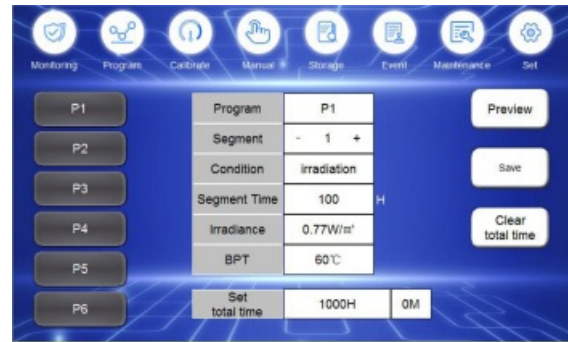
Monitoring Program Calibrate Manual Storage Event Maintenance Set

P1
P2
P3
P4
P5
P6

| Program | P1 |
|---|---|
| Segment | - 1 + |
| Condition | irradiation |
| Segment Time | 100 |
| irradiance | 0.77W/㎡ |
| BPT | 60℃ |

H

Set total time 1000H 0M

Preview

Save

Clear total time